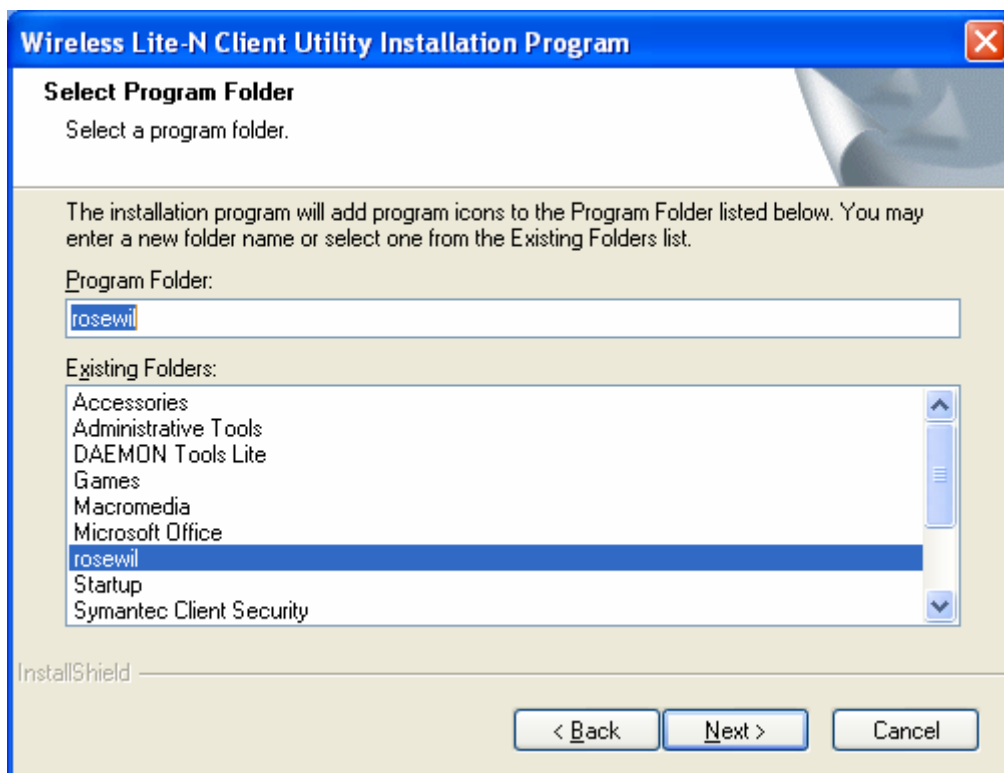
Wireless Lite-N Client Utility Installation Program

Select Program Folder

Select a program folder.

The installation program will add program icons to the Program Folder listed below. You may enter a new folder name or select one from the Existing Folders list.

Program Folder:

rosewil

Existing Folders:

Accessories
Administrative Tools
DAEMON Tools Lite
Games
Macromedia
Microsoft Office
rosewil
Startup
Symantec Client Security

InstallShield

< Back
Next >
Cancel